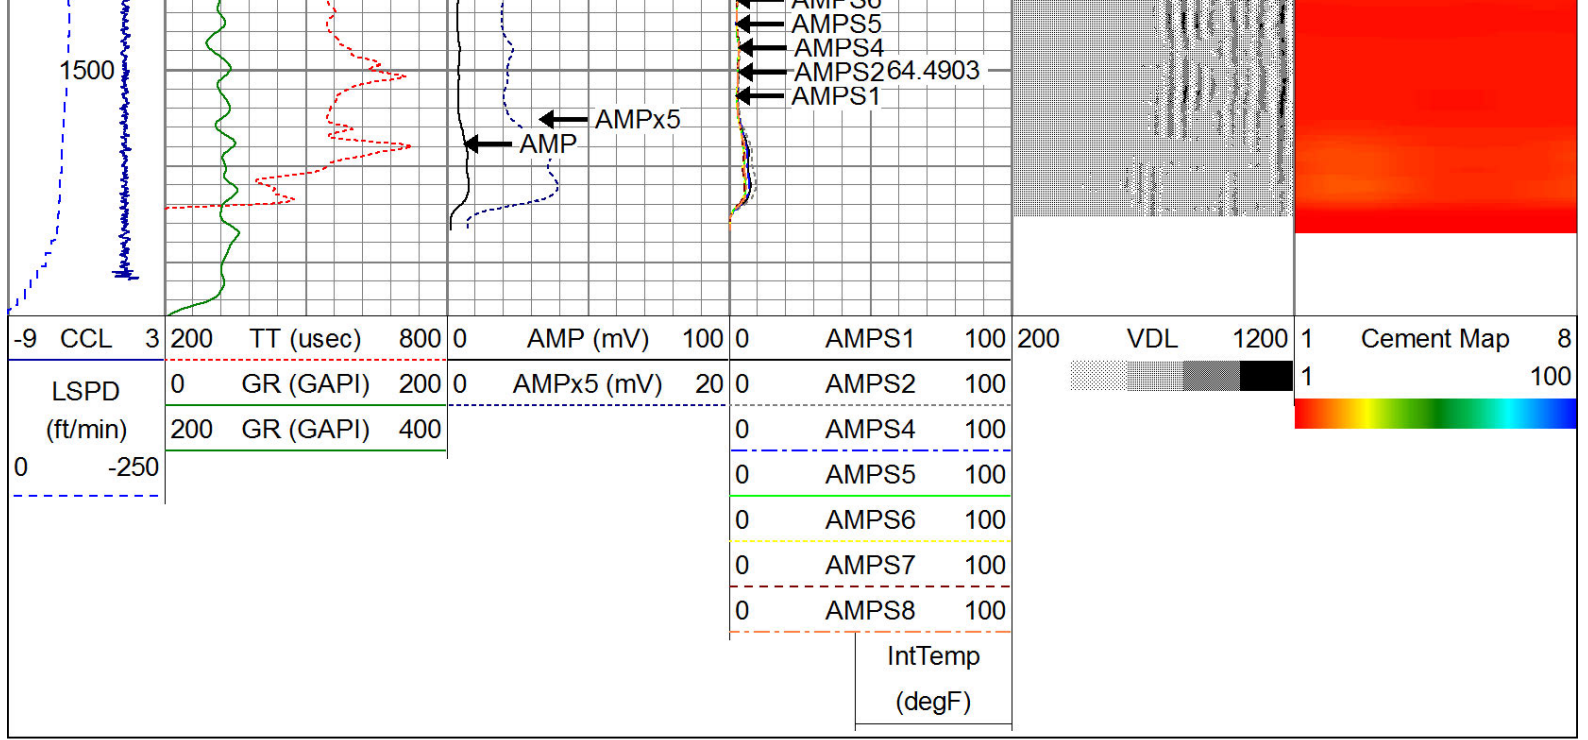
1500

AMPx5
AMP

AMPS6
AMPS5
AMPS4
AMPS264.4903
AMPS1

| -9 CCL 3 | 200 TT (usec) 800 | 0 AMP (mV) 100 | 0 AMPS1 100 | 200 VDL 1200 | 1 Cement Map 8 |
|---|---|---|---|---|---|
| LSPD (ft/min) 0 -250 | 0 GR (GAPI) 200 | 0 AMPx5 (mV) 20 | 0 AMPS2 100 | | 1 100 |
| | 200 GR (GAPI) 400 | | 0 AMPS4 100 | | |
| | | | 0 AMPS5 100 | | |
| | | | 0 AMPS6 100 | | |
| | | | 0 AMPS7 100 | | |
| | | | 0 AMPS8 100 | | |
| | | | IntTemp (degF) | | |